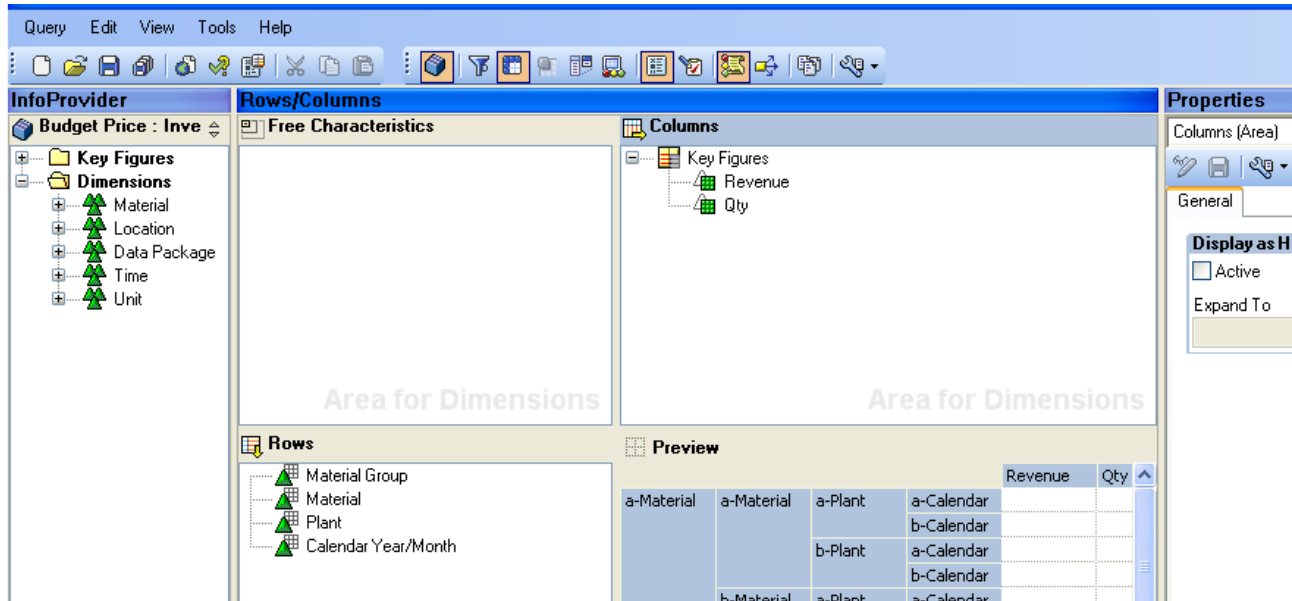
Query Edit View Tools Help

InfoProvider

Budget Price : Inve

Key Figures
Dimensions
Material
Location
Data Package
Time
Unit

Rows/Columns

Free Characteristics

Area for Dimensions

Columns

Key Figures
Revenue
Qty

Area for Dimensions

Rows

Material Group
Material
Plant
Calendar Year/Month

Preview

| | | | | Revenue | Qty |
|---|---|---|---|---|---|
| a-Material | a-Material | a-Plant | a-Calendar | | |
| | | | b-Calendar | | |
| | | b-Plant | a-Calendar | | |
| | | | b-Calendar | | |
| | b-Material | a-Plant | a-Calendar | | |

Properties

Columns (Area)

General

Display as H

Active

Expand To